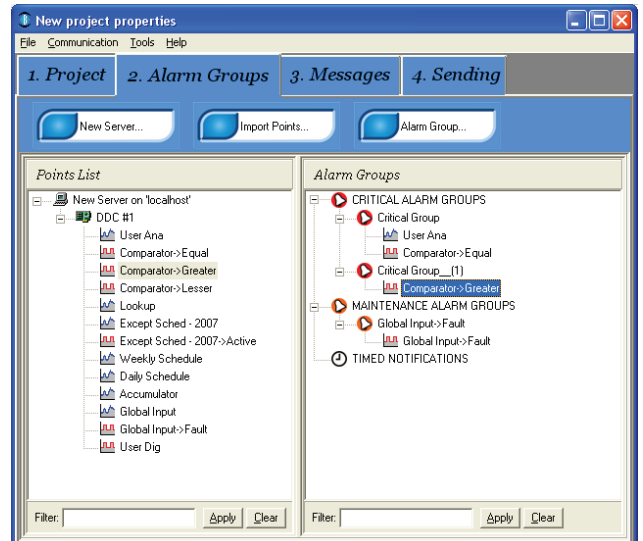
New project properties

File Communication Tools Help

1. Project 2. Alarm Groups 3. Messages 4. Sending

New Server... Import Points... Alarm Group...

Points List

New Server on 'localhost'
DDC #1
User Ana
Comparator->Equal
Comparator->Greater
Comparator->Lesser
Lookup
Except Sched - 2007
Except Sched - 2007->Active
Weekly Schedule
Daily Schedule
Accumulator
Global Input
Global Input->Fault
User Dig

Filter: Apply Clear

Alarm Groups

CRITICAL ALARM GROUPS
Critical Group
User Ana
Comparator->Equal
Critical Group__(1)
Comparator->Greater
MAINTENANCE ALARM GROUPS
Global Input->Fault
Global Input->Fault
TIMED NOTIFICATIONS

Filter: Apply Clear